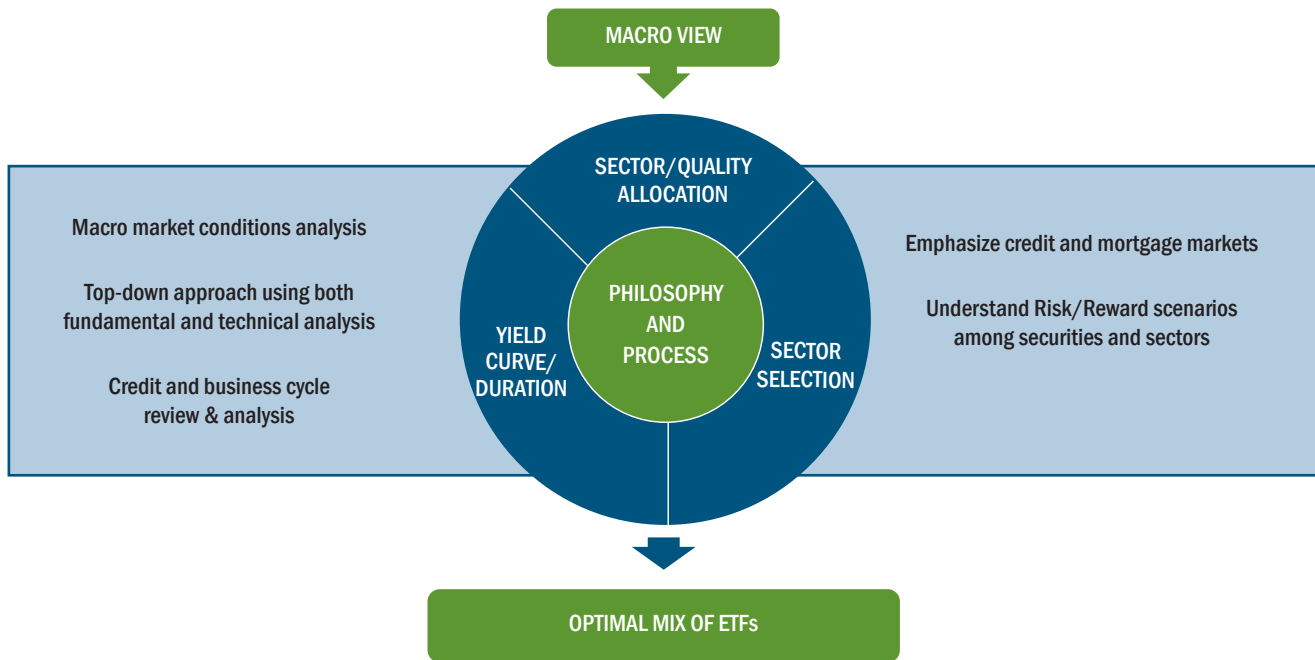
MACRO VIEW

SECTOR/QUALITY ALLOCATION

Macro market conditions analysis

Top-down approach using both fundamental and technical analysis

Credit and business cycle review & analysis

PHILOSOPHY AND PROCESS

YIELD CURVE/ DURATION

SECTOR SELECTION

Emphasize credit and mortgage markets

Understand Risk/Reward scenarios among securities and sectors

OPTIMAL MIX OF ETFs